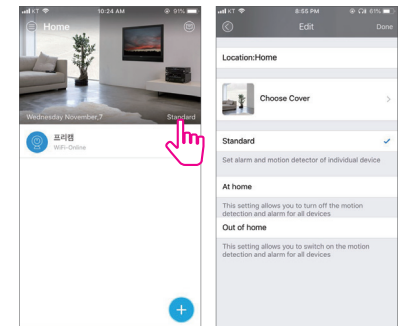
KT 10:24 AM 91%

Home

Wednesday November,7

Standard

프리젠

WiFi-Online

+

KT 6:55 PM 61%

Edit

Done

Location:Home

Choose Cover

Standard

Set alarm and motion detector of individual device

At home

This setting allows you to turn off the motion detection and alarm for all devices

Out of home

This setting allows you to switch on the motion detection and alarm for all devices